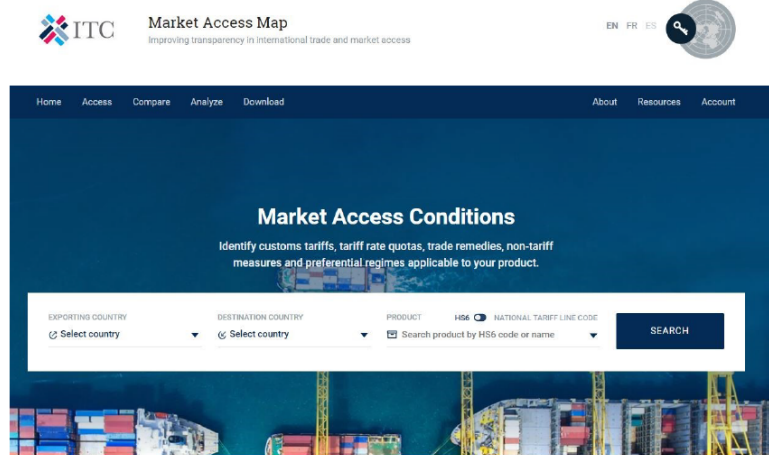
ITC

Market Access Map
Improving transparency in international trade and market access

EN FR ES

Home Access Compare Analyze Download About Resources Account

Market Access Conditions

Identify customs tariffs, tariff rate quotas, trade remedies, non-tariff measures and preferential regimes applicable to your product.

EXPORTING COUNTRY
Select country

DESTINATION COUNTRY
Select country

PRODUCT HS6 NATIONAL TARIFF LINE CODE
Search product by HS6 code or name

SEARCH